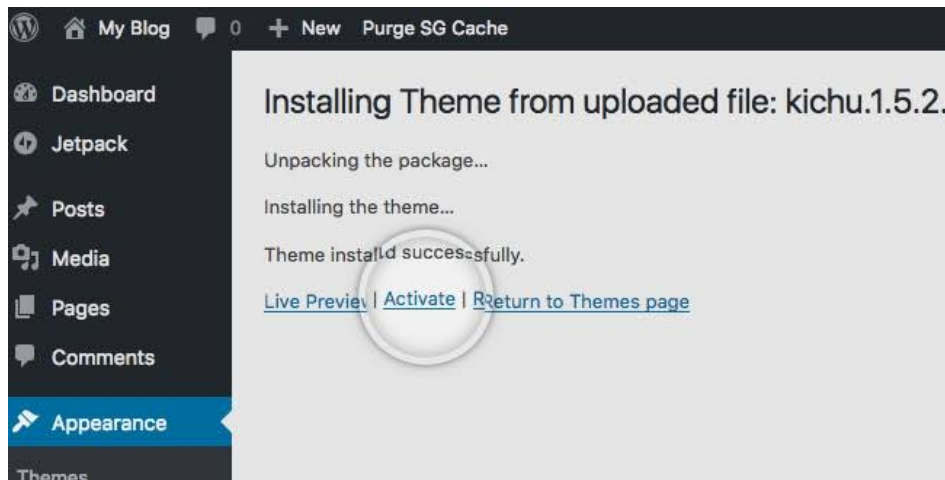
My Blog 0 + New Purge SG Cache

Dashboard
Jetpack
Posts
Media
Pages
Comments
Appearance
Themes

Installing Theme from uploaded file: kichu.1.5.2.

Unpacking the package...

Installing the theme...

Theme installed successfully.

Live Preview | Activate | Return to Themes page